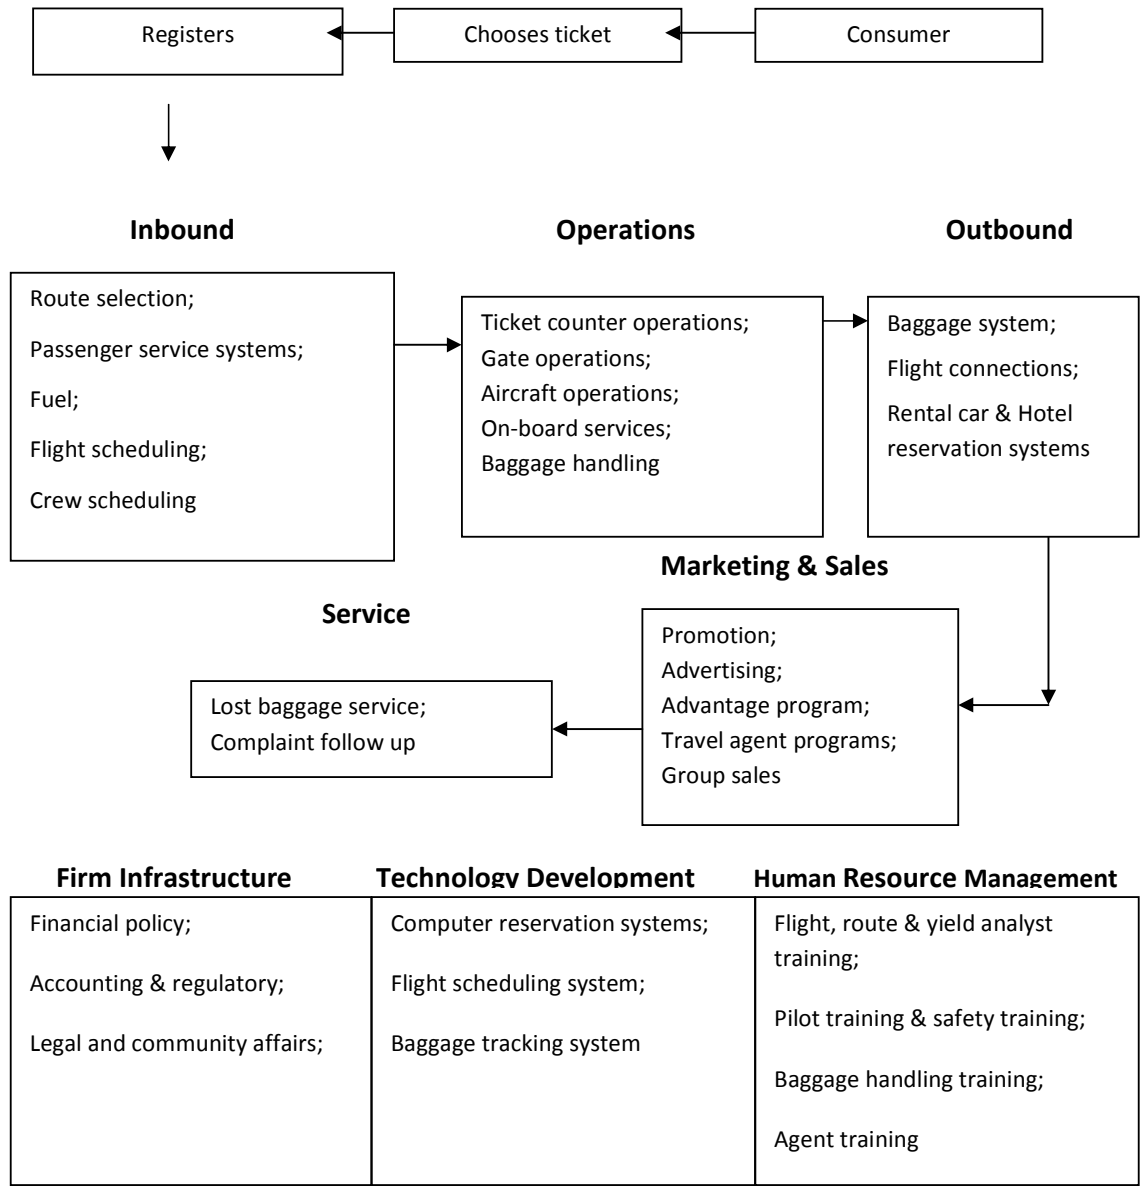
Registers

Chooses ticket

Consumer

Inbound

Route selection;

Passenger service systems;

Fuel;

Flight scheduling;

Crew scheduling

Operations

Ticket counter operations;
Gate operations;
Aircraft operations;
On-board services;
Baggage handling

Outbound

Baggage system;

Flight connections;

Rental car & Hotel reservation systems

Marketing & Sales

Promotion;
Advertising;
Advantage program;
Travel agent programs;
Group sales

Service

Lost baggage service;
Complaint follow up

| Firm Infrastructure | Technology Development | Human Resource Management |
|---|---|---|
| Financial policy; Accounting & regulatory; Legal and community affairs; | Computer reservation systems; Flight scheduling system; Baggage tracking system | Flight, route & yield analyst training; Pilot training & safety training; Baggage handling training; Agent training |